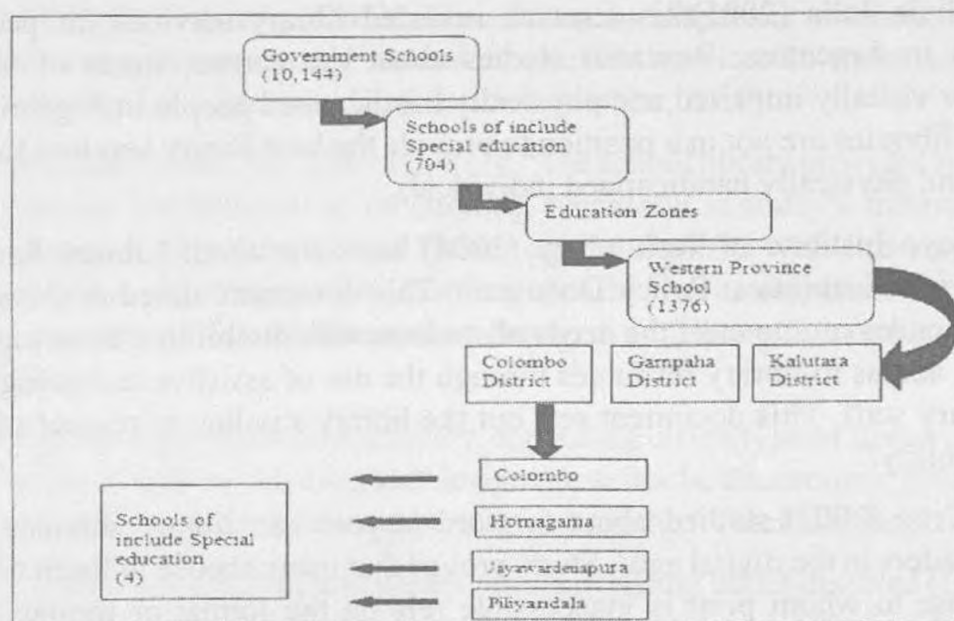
Government Schools (10,144)

Schools of include Special education (704)

Education Zones

Western Province School (1376)

Colombo District

Gampaha District

Kalutara District

Colombo

Homagama

Jayawardeneapura

Piliyandala

Schools of include Special education (4)